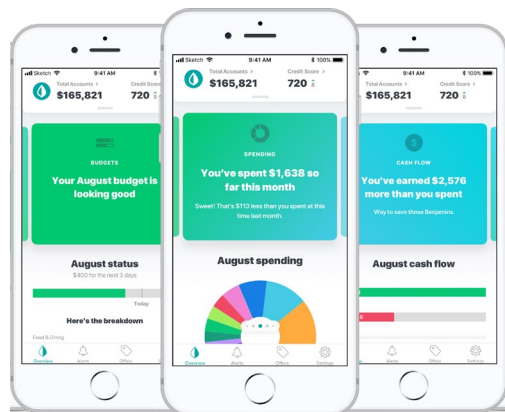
Sketch 9:41 AM
Total Accounts >
$165,821
Credit Score >
720

BUDGETS
Your August budget is looking good

August status
$400 for the next 3 days
Today

Here's the breakdown
Food & Dining

Overview Alerts Offers

Sketch 9:41 AM 100%
Total Accounts >
$165,821
Credit Score >
720

SPENDING
You've spent $1,638 so far this month
Sweet! That's $113 less than you spent at this time last month.

August spending

Overview Alerts Offers Settings

9:41 AM 100%
Total Accounts >
$165,821
Credit Score >
720

CASH FLOW
You've earned $2,576 more than you spent
Way to save those Benjamins.

August cash flow

Alerts Offers Settings